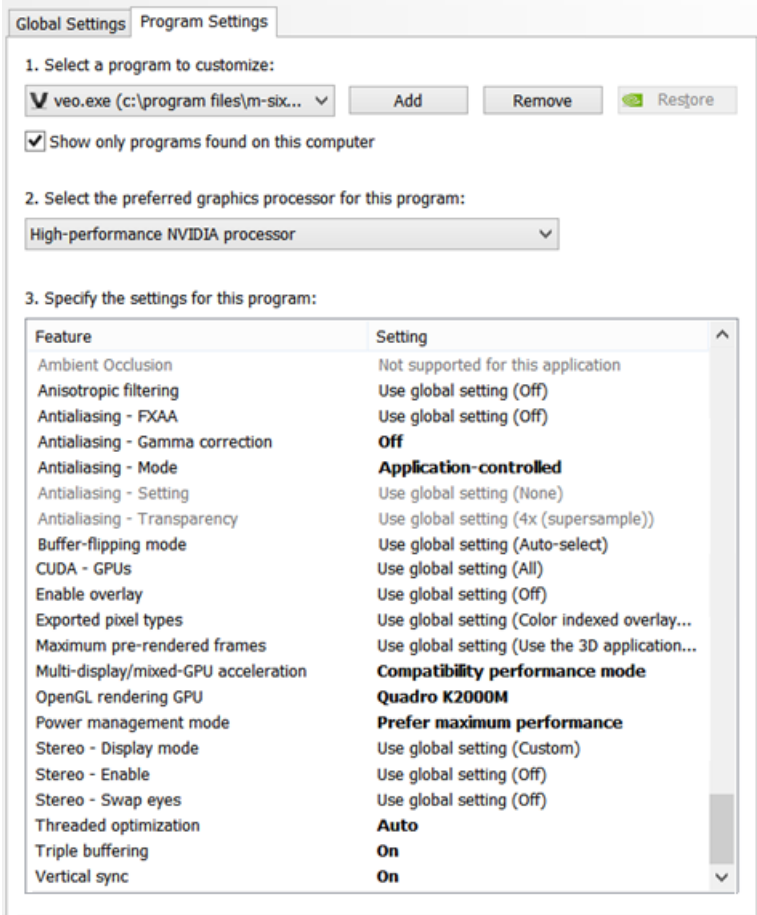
Global Settings Program Settings

1. Select a program to customize:

V veo.exe (c:\program files\m-six...

Add

Remove

Restore

Show only programs found on this computer

2. Select the preferred graphics processor for this program:

High-performance NVIDIA processor

3. Specify the settings for this program:

| Feature | Setting |
|---|---|
| Ambient Occlusion | Not supported for this application |
| Anisotropic filtering | Use global setting (Off) |
| Antialiasing - FXAA | Use global setting (Off) |
| Antialiasing - Gamma correction | Off |
| Antialiasing - Mode | Application-controlled |
| Antialiasing - Setting | Use global setting (None) |
| Antialiasing - Transparency | Use global setting (4x (supersample)) |
| Buffer-flipping mode | Use global setting (Auto-select) |
| CUDA - GPUs | Use global setting (All) |
| Enable overlay | Use global setting (Off) |
| Exported pixel types | Use global setting (Color indexed overlay... |
| Maximum pre-rendered frames | Use global setting (Use the 3D application... |
| Multi-display/mixed-GPU acceleration | Compatibility performance mode |
| OpenGL rendering GPU | Quadro K2000M |
| Power management mode | Prefer maximum performance |
| Stereo - Display mode | Use global setting (Custom) |
| Stereo - Enable | Use global setting (Off) |
| Stereo - Swap eyes | Use global setting (Off) |
| Threaded optimization | Auto |
| Triple buffering | On |
| Vertical sync | On |